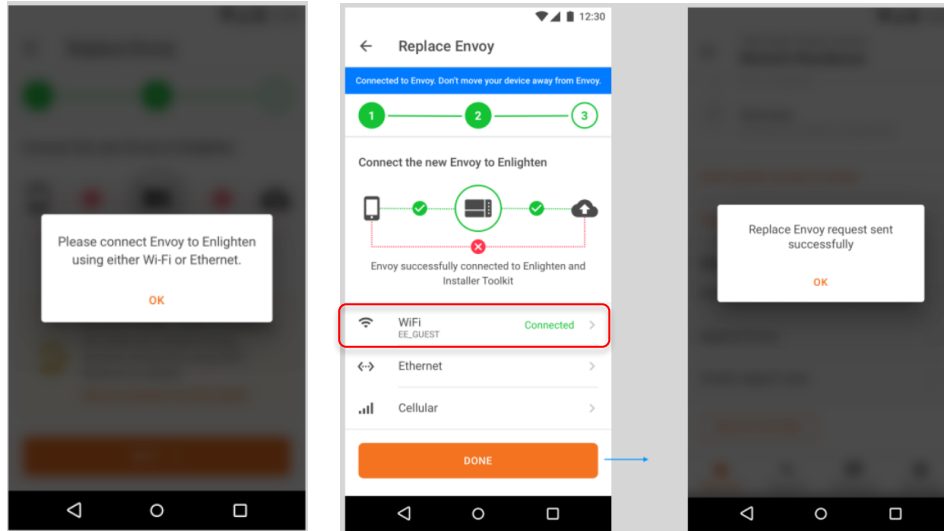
Please connect Envoy to Enlighten using either Wi-Fi or Ethernet.

OK

12:30

Replace Envoy

Connected to Envoy. Don't move your device away from Envoy.

1

2

3

Connect the new Envoy to Enlighten

Envoy successfully connected to Enlighten and Installer Toolkit

WiFi
EE_GUEST

Connected

Ethernet

Cellular

DONE

Replace Envoy request sent successfully

OK